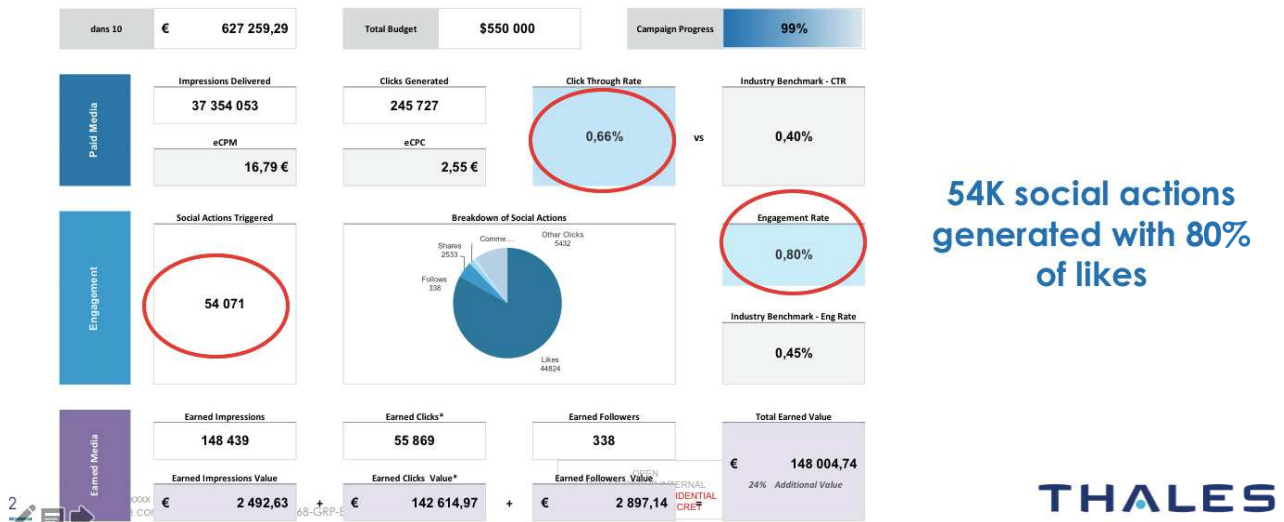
dans 10 | € 627 259,29

Total Budget | $550 000

Campaign Progress | 99%

Paid Media

Impressions Delivered
37 354 053

Clicks Generated
245 727

Click Through Rate
0,66%

vs

Industry Benchmark - CTR
0,40%

eCPM
16,79 €

eCPC
2,55 €

Engagement

Social Actions Triggered
54 071

Breakdown of Social Actions
Shares 2533
Comme...
Other Clicks 5432
Follows 338
Likes 44824

Engagement Rate
0,80%

Industry Benchmark - Eng Rate
0,45%

Earned Media

Earned Impressions
148 439

Earned Clicks*
55 869

Earned Followers
338

Total Earned Value
€ 148 004,74
24% Additional Value

Earned Impressions Value
€ 2 492,63

+

Earned Clicks Value*
€ 142 614,97

+

Earned Followers Value
€ 2 897,14

OPEN
INTERNAL
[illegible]IDENTIAL
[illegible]CRET

54K social actions generated with 80% of likes

2

XXXX

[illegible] co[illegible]

68-GRP-E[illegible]

THALES